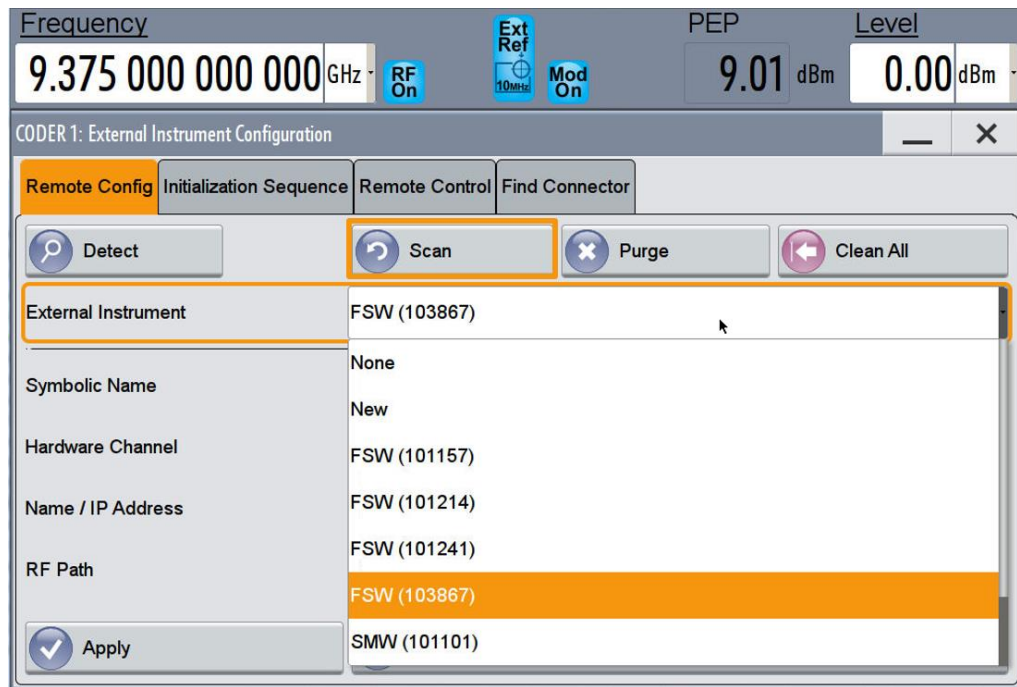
Frequency
9.375 000 000 000 GHz
RF On
Ext Ref
10MHz
Mod On
PEP
9.01 dBm
Level
0.00 dBm

CODER 1: External Instrument Configuration

Remote Config | Initialization Sequence | Remote Control | Find Connector

Detect
Scan
Purge
Clean All

External Instrument
FSW (103867)

Symbolic Name
Hardware Channel
Name / IP Address
RF Path

None
New
FSW (101157)
FSW (101214)
FSW (101241)
FSW (103867)
SMW (101101)

Apply